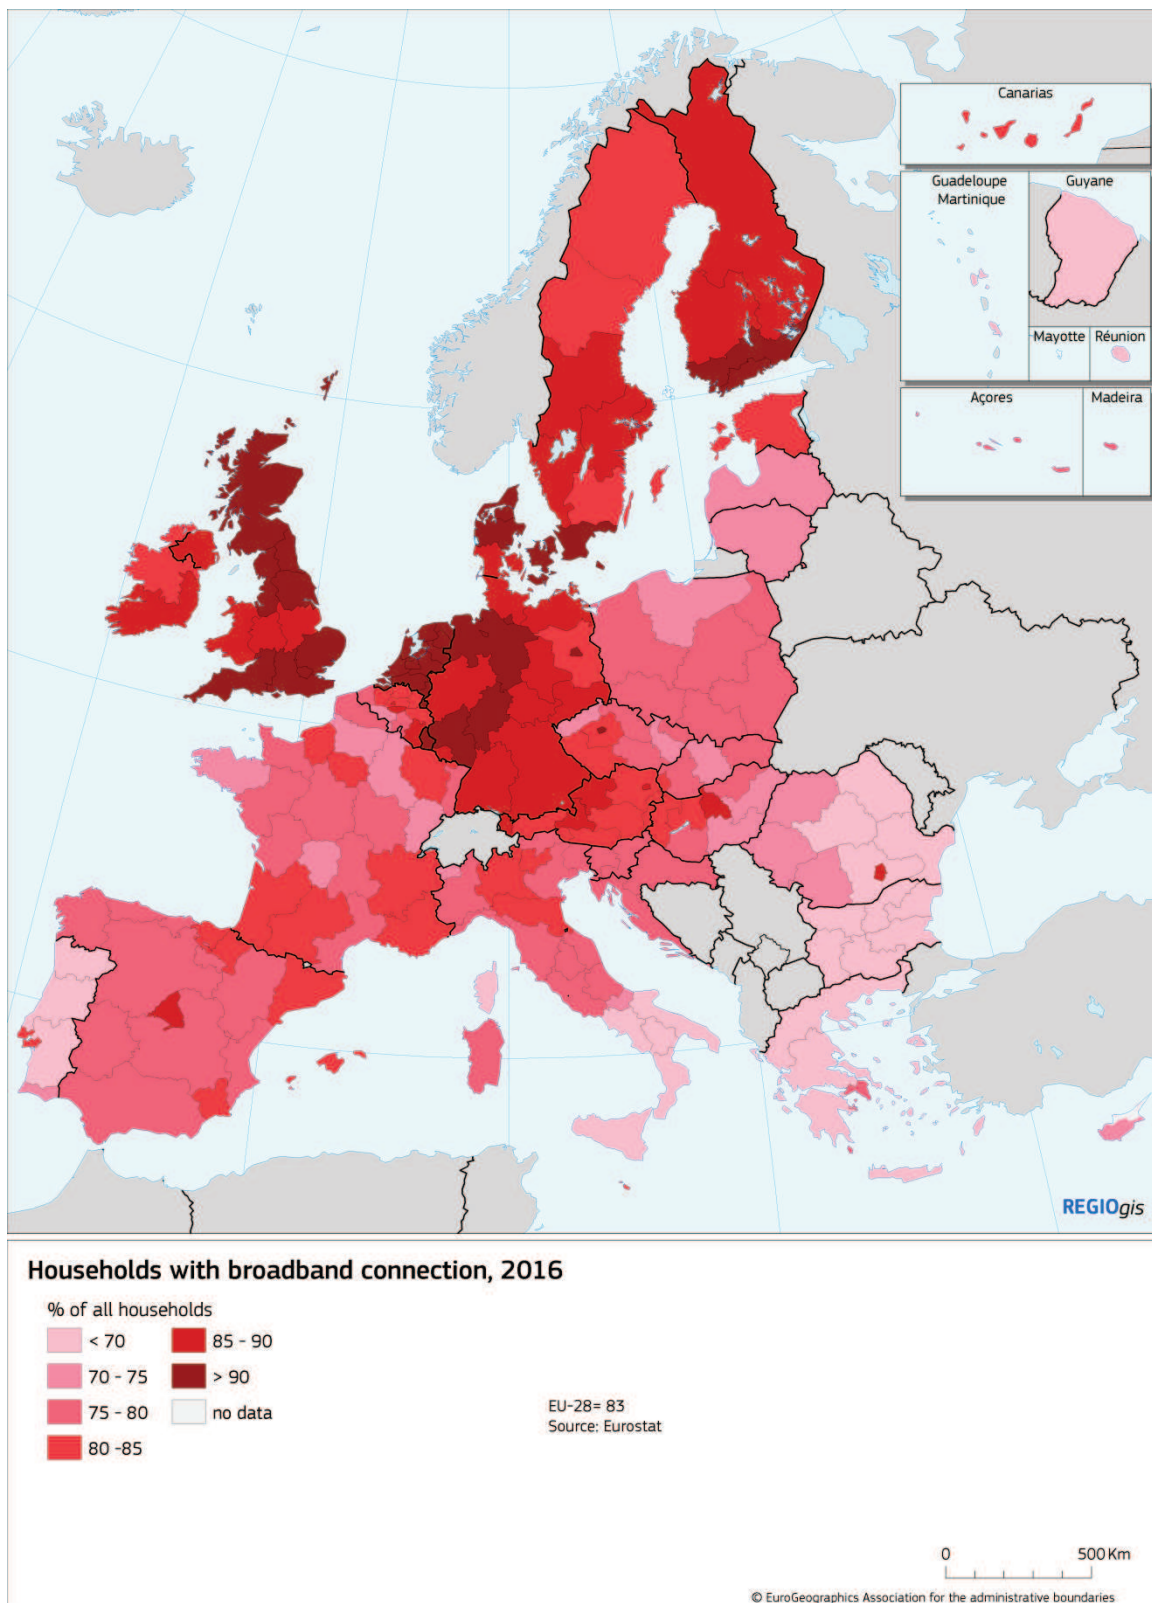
Canarias

Guadeloupe
Martinique

Guyane

Mayotte

Réunion

Açores

Madeira

REGIOgis

Households with broadband connection, 2016

% of all households

< 70

70 - 75

75 - 80

80 -85

85 - 90

> 90

no data

EU-28= 83
Source: Eurostat

0

500Km

© EuroGeographics Association for the administrative boundaries